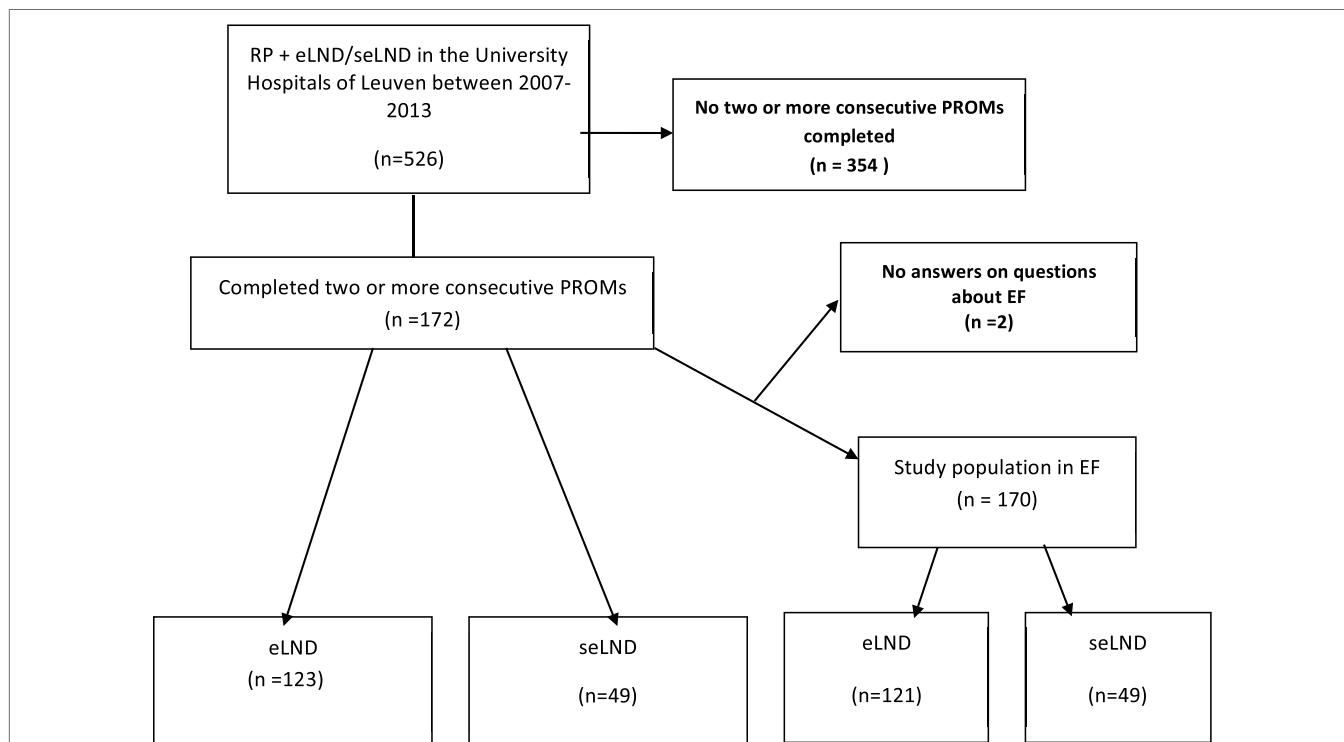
RP + eLND/seLND in the University Hospitals of Leuven between 2007-2013

(n=526)

No two or more consecutive PROMs completed
(n = 354 )

Completed two or more consecutive PROMs
(n =172)

No answers on questions about EF
(n =2)

Study population in EF
(n = 170)

eLND
(n =123)

seLND
(n=49)

eLND
(n=121)

seLND
(n=49)